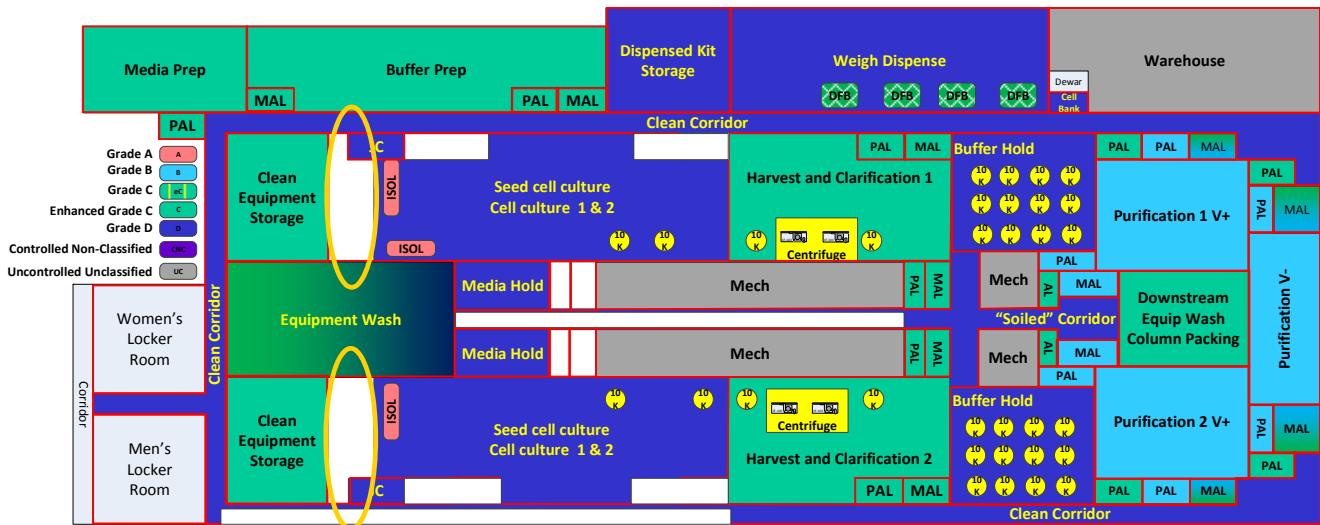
Media Prep

Buffer Prep

MAL

PAL

MAL

Dispensed Kit Storage

Weigh Dispense

DFB DFB DFB DFB

Warehouse

Dewar

Cell Bank

PAL

Clean Corridor

Grade A A
Grade B B
Grade C eC
Enhanced Grade C C
Grade D D
Controlled Non-Classified CNC
Uncontrolled Unclassified UC

Clean Equipment Storage

C

ISOL

ISOL

Seed cell culture
Cell culture 1 & 2

10 K 10 K

PAL MAL

Harvest and Clarification 1

10 K 10 K

Centrifuge

Buffer Hold

10 K 10 K 10 K 10 K
10 K 10 K 10 K 10 K
10 K 10 K 10 K 10 K

PAL PAL MAL

PAL

Purification 1 V+

PAL MAL

Clean Corridor

Equipment Wash

Media Hold

Mech

PAL MAL

Mech

AL

PAL

MAL

Downstream Equip Wash Column Packing

Purification V-

"Soiled" Corridor

Media Hold

Mech

PAL MAL

Mech

AL

MAL

PAL

Women's Locker Room

Corridor

Men's Locker Room

Clean Equipment Storage

ISOL

C

Seed cell culture
Cell culture 1 & 2

10 K 10 K

10 K 10 K

Centrifuge

Harvest and Clarification 2

PAL MAL

Buffer Hold

10 K 10 K 10 K 10 K
10 K 10 K 10 K 10 K
10 K 10 K 10 K 10 K

Purification 2 V+

PAL MAL

PAL

PAL PAL MAL

Clean Corridor